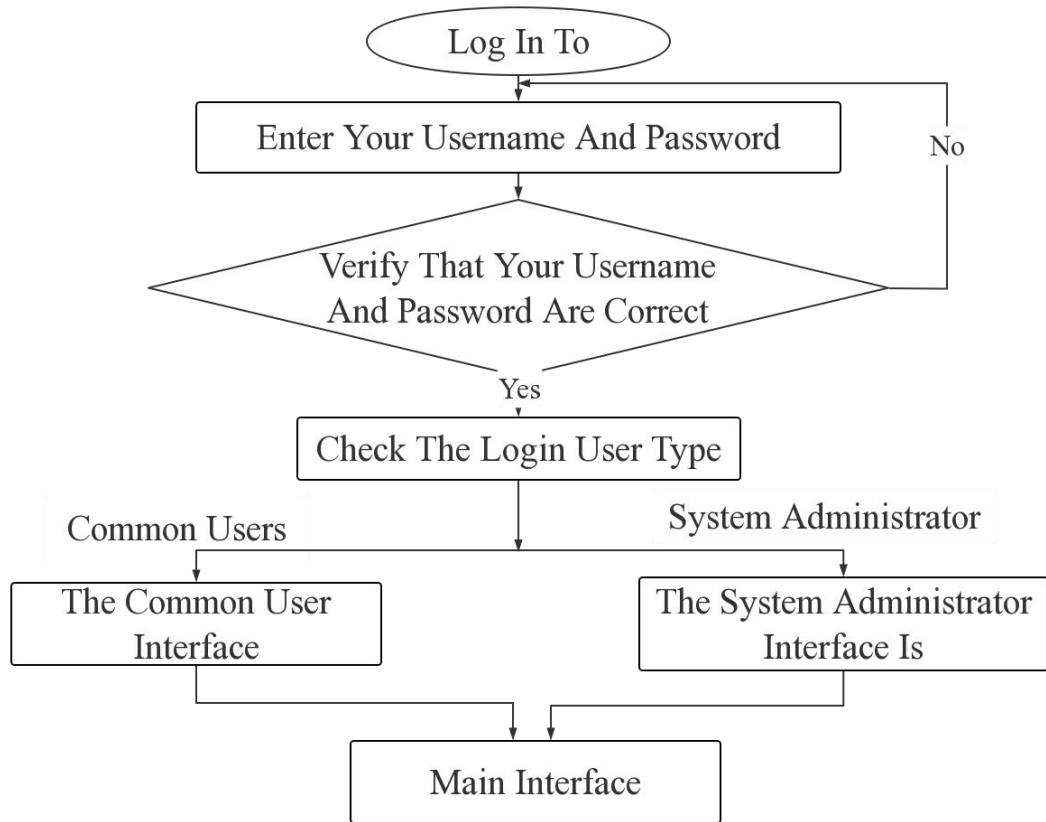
Log In To

Enter Your Username And Password

No

Verify That Your Username And Password Are Correct

Yes

Check The Login User Type

Common Users

System Administrator

The Common User Interface

The System Administrator Interface Is

Main Interface